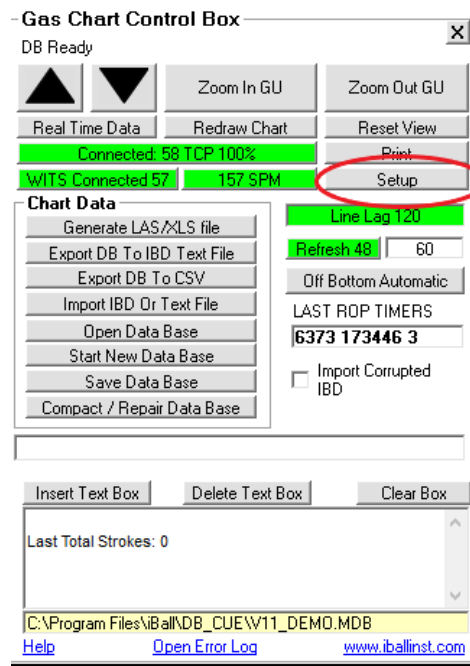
Gas Chart Control Box
DB Ready
X

Zoom In GU
Zoom Out GU
Real Time Data
Redraw Chart
Reset View
Connected: 58 TCP 100%
Print
WITS Connected 57
157 SPM
Setup

Chart Data
Generate LAS/XLS file
Export DB To IBD Text File
Export DB To CSV
Import IBD Or Text File
Open Data Base
Start New Data Base
Save Data Base
Compact / Repair Data Base

Line Lag 120
Refresh 48
60
Off Bottom Automatic
LAST ROP TIMERS
6373 173446 3
Import Corrupted IBD

Insert Text Box
Delete Text Box
Clear Box

Last Total Strokes: 0

C:\Program Files\iBall\DB_CUE\V11_DEMO.MDB
Help
Open Error Log
www.iballinst.com